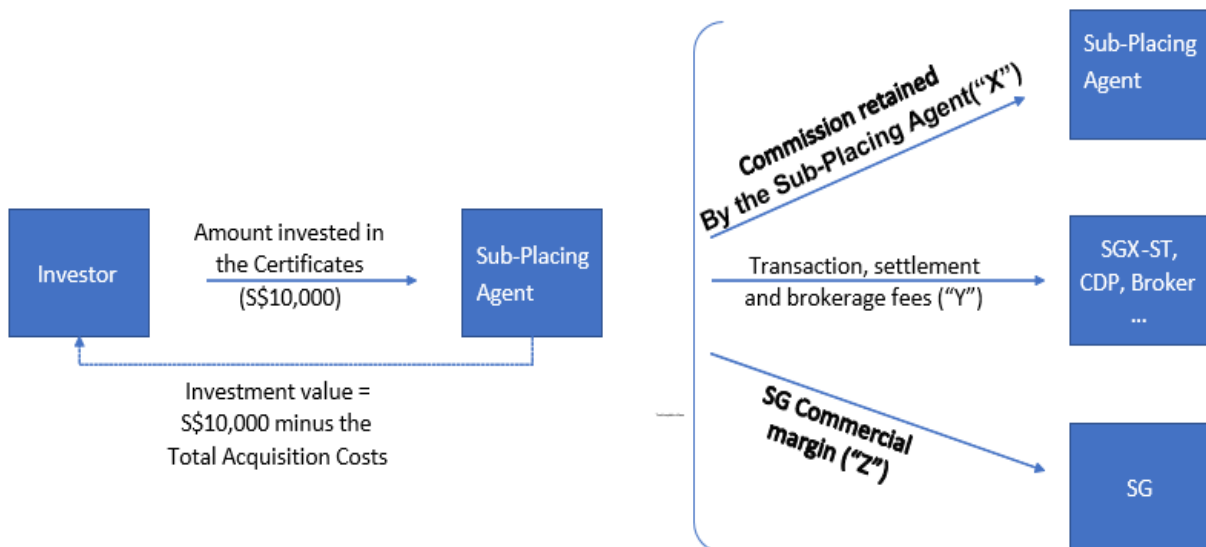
Investor

Amount invested in the Certificates (S$10,000)

Sub-Placing Agent

Investment value = S$10,000 minus the Total Acquisition Costs

Commission retained By the Sub-Placing Agent("X")

Sub-Placing Agent

Transaction, settlement and brokerage fees ("Y")

SGX-ST, CDP, Broker …

SG Commercial margin ("Z")

SG